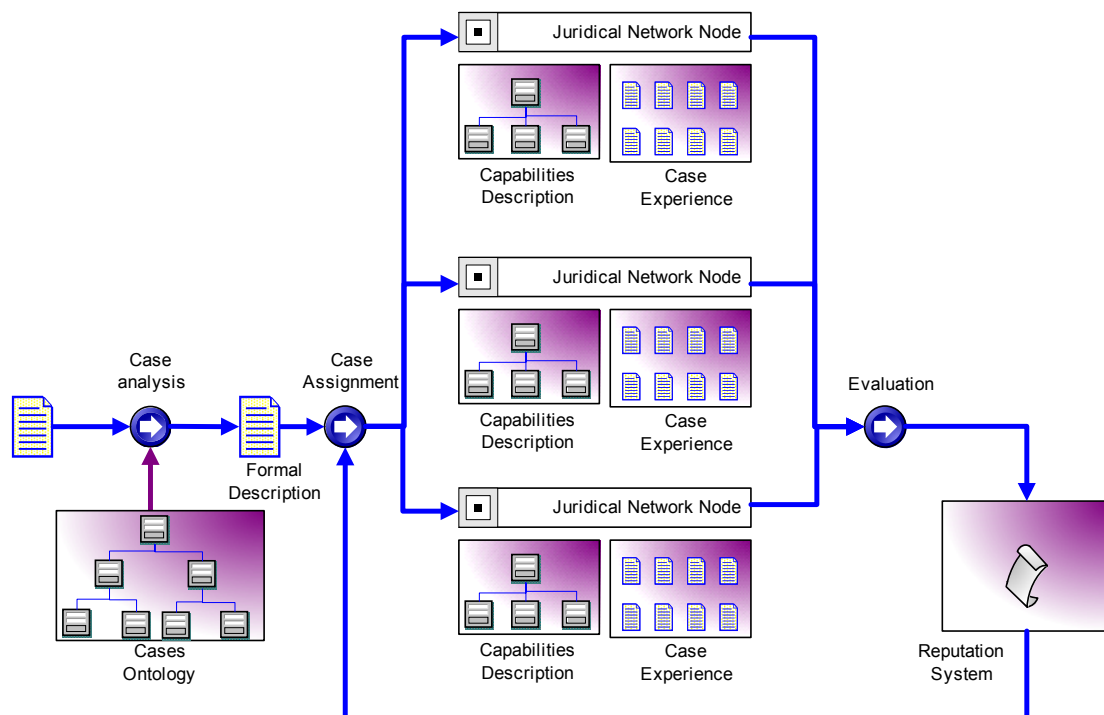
Juridical Network Node

Capabilities Description

Case Experience

Juridical Network Node

Capabilities Description

Case Experience

Case analysis

Case Assignment

Formal Description

Evaluation

Juridical Network Node

Capabilities Description

Case Experience

Cases Ontology

Reputation System